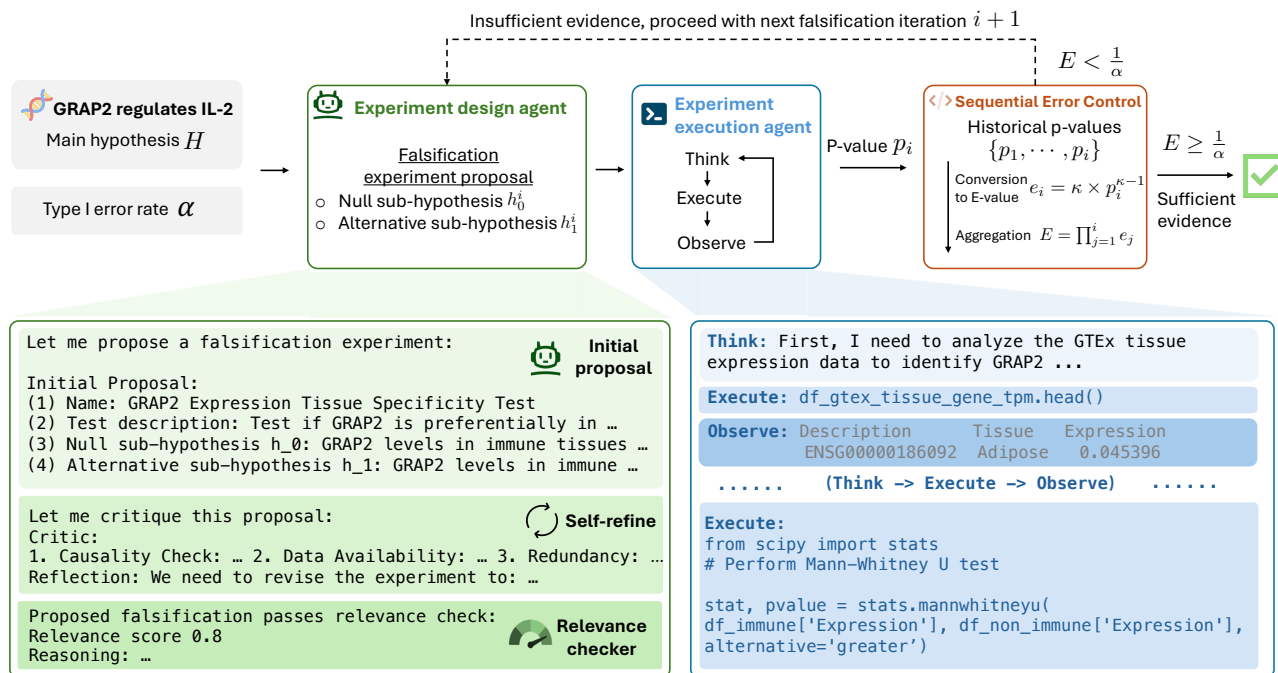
Insufficient evidence, proceed with next falsification iteration $i+1$

$E < \frac{1}{\alpha}$

GRAP2 regulates IL-2
Main hypothesis $H$

Type I error rate $\alpha$

Experiment design agent
Falsification experiment proposal
○ Null sub-hypothesis $h_0^i$
○ Alternative sub-hypothesis $h_1^i$

Experiment execution agent
Think
Execute
Observe

P-value $p_i$

Sequential Error Control
Historical p-values
$\{p_1, \cdots, p_i\}$
Conversion to E-value $e_i = \kappa \times p_i^{\kappa-1}$
Aggregation $E = \prod_{j=1}^{i} e_j$

$E \geq \frac{1}{\alpha}$
Sufficient evidence

Let me propose a falsification experiment:
Initial proposal
Initial Proposal:
(1) Name: GRAP2 Expression Tissue Specificity Test
(2) Test description: Test if GRAP2 is preferentially in …
(3) Null sub-hypothesis h_0: GRAP2 levels in immune tissues …
(4) Alternative sub-hypothesis h_1: GRAP2 levels in immune …

Let me critique this proposal:
Self-refine
Critic:
1. Causality Check: … 2. Data Availability: … 3. Redundancy: …
Reflection: We need to revise the experiment to: …

Proposed falsification passes relevance check:
Relevance checker
Relevance score 0.8
Reasoning: …

Think: First, I need to analyze the GTEx tissue expression data to identify GRAP2 ...

Execute: df_gtex_tissue_gene_tpm.head()

Observe: Description Tissue Expression
ENSG00000186092 Adipose 0.045396

...... (Think -> Execute -> Observe) ......

Execute:
from scipy import stats
# Perform Mann-Whitney U test

stat, pvalue = stats.mannwhitneyu(
df_immune['Expression'], df_non_immune['Expression'],
alternative='greater’)